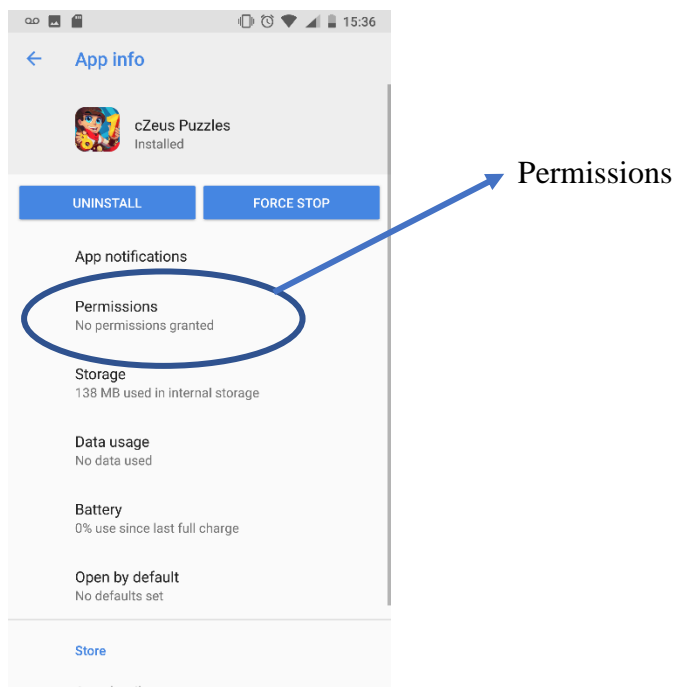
15:36

App info

cZeus Puzzles
Installed

UNINSTALL

FORCE STOP

Permissions

App notifications

Permissions
No permissions granted

Storage
138 MB used in internal storage

Data usage
No data used

Battery
0% use since last full charge

Open by default
No defaults set

Store